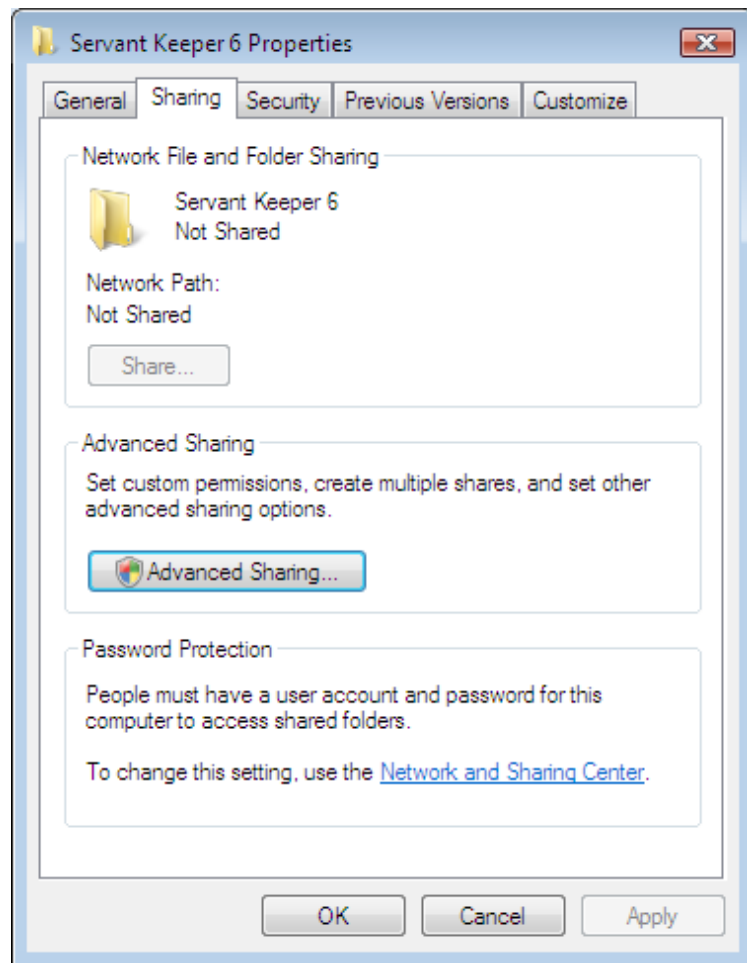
Servant Keeper 6 Properties

General | Sharing | Security | Previous Versions | Customize

Network File and Folder Sharing

Servant Keeper 6
Not Shared

Network Path:
Not Shared

Share...

Advanced Sharing

Set custom permissions, create multiple shares, and set other advanced sharing options.

Advanced Sharing...

Password Protection

People must have a user account and password for this computer to access shared folders.

To change this setting, use the Network and Sharing Center.

OK | Cancel | Apply